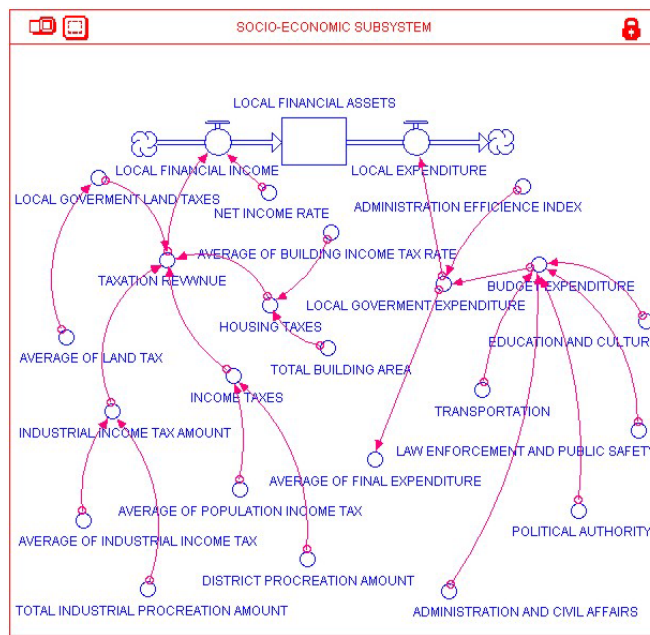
SOCIO-ECONOMIC SUBSYSTEM

LOCAL FINANCIAL ASSETS

LOCAL FINANCIAL INCOME

LOCAL EXPENDITURE

LOCAL GOVERMENT LAND TAXES

NET INCOME RATE

ADMINISTRATION EFFICIENCE INDEX

AVERAGE OF BUILDING INCOME TAX RATE

TAXATION REVNUE

BUDGET EXPENDITURE

LOCAL GOVERMENT EXPENDITURE

HOUSING TAXES

AVERAGE OF LAND TAX

EDUCATION AND CULTUR

TOTAL BUILDING AREA

INCOME TAXES

TRANSPORTATION

INDUSTRIAL INCOME TAX AMOUNT

LAW ENFORCEMENT AND PUBLIC SAFETY

AVERAGE OF FINAL EXPENDITURE

AVERAGE OF POPULATION INCOME TAX

AVERAGE OF INDUSTRIAL INCOME TAX

POLITICAL AUTHORITY

DISTRICT PROCREATION AMOUNT

TOTAL INDUSTRIAL PROCREATION AMOUNT

ADMINISTRATION AND CIVIL AFFAIRS